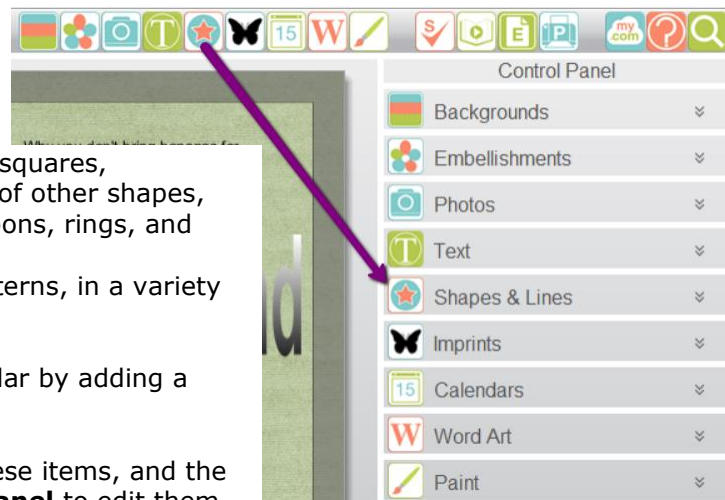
15 W

my .com

Control Panel

Backgrounds

Embellishments

Photos

Text

Shapes & Lines

Imprints

15 Calendars

Word Art

Paint

Why you don't bring bananas for

squares, of other shapes, ons, rings, and

terns, in a variety

lar by adding a

ese items, and the **anel** to edit them